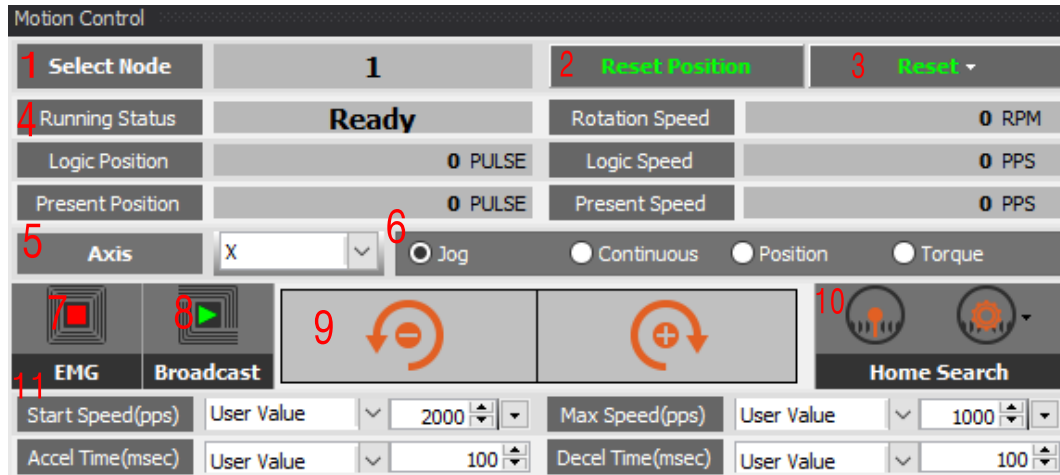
Motion Control

1 Select Node | 1 | 2 Reset Position | 3 Reset

4 Running Status | Ready | Rotation Speed | 0 RPM

Logic Position | 0 PULSE | Logic Speed | 0 PPS

Present Position | 0 PULSE | Present Speed | 0 PPS

5 Axis | X | 6 Jog Continuous Position Torque

7 8 9 10

EMG Broadcast Home Search

11

Start Speed(pps) | User Value | 2000 | Max Speed(pps) | User Value | 1000

Accel Time(msec) | User Value | 100 | Decel Time(msec) | User Value | 100